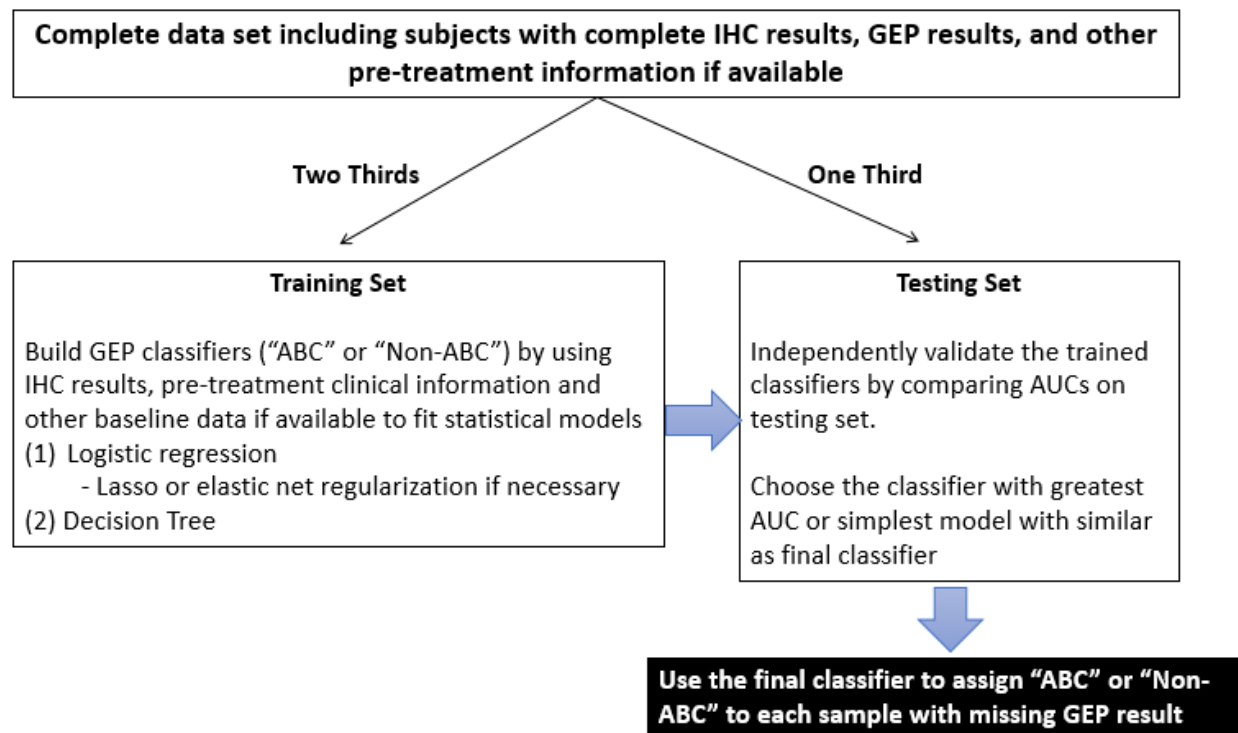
Complete data set including subjects with complete IHC results, GEP results, and other pre-treatment information if available

Two Thirds

One Third

Training Set

Build GEP classifiers ("ABC" or "Non-ABC") by using IHC results, pre-treatment clinical information and other baseline data if available to fit statistical models
(1) Logistic regression
- Lasso or elastic net regularization if necessary
(2) Decision Tree

Testing Set

Independently validate the trained classifiers by comparing AUCs on testing set.

Choose the classifier with greatest AUC or simplest model with similar as final classifier

Use the final classifier to assign "ABC" or "Non-ABC" to each sample with missing GEP result